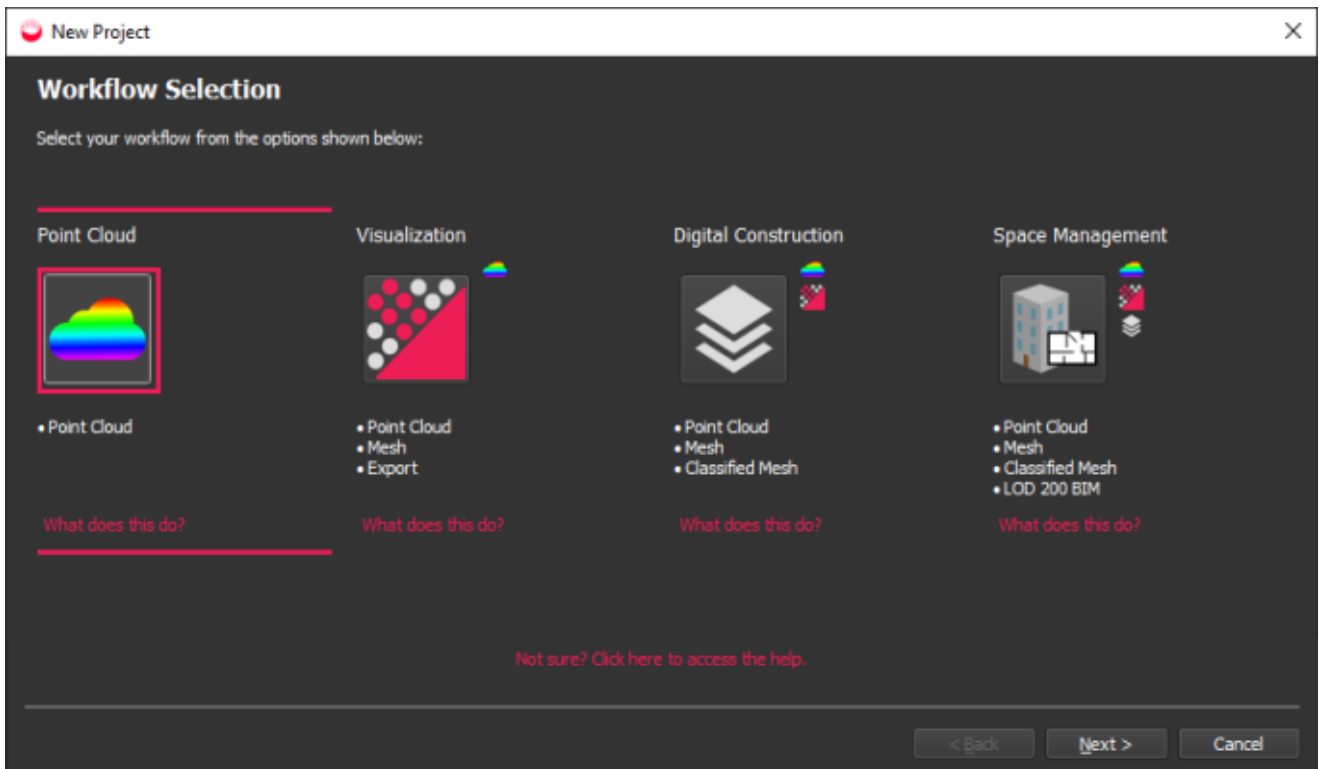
New Project

×

Workflow Selection

Select your workflow from the options shown below:

Point Cloud

• Point Cloud

What does this do?

Visualization

• Point Cloud
• Mesh
• Export

What does this do?

Digital Construction

• Point Cloud
• Mesh
• Classified Mesh

What does this do?

Space Management

• Point Cloud
• Mesh
• Classified Mesh
• LOD 200 BIM

What does this do?

Not sure? Click here to access the help.

< Back

Next >

Cancel